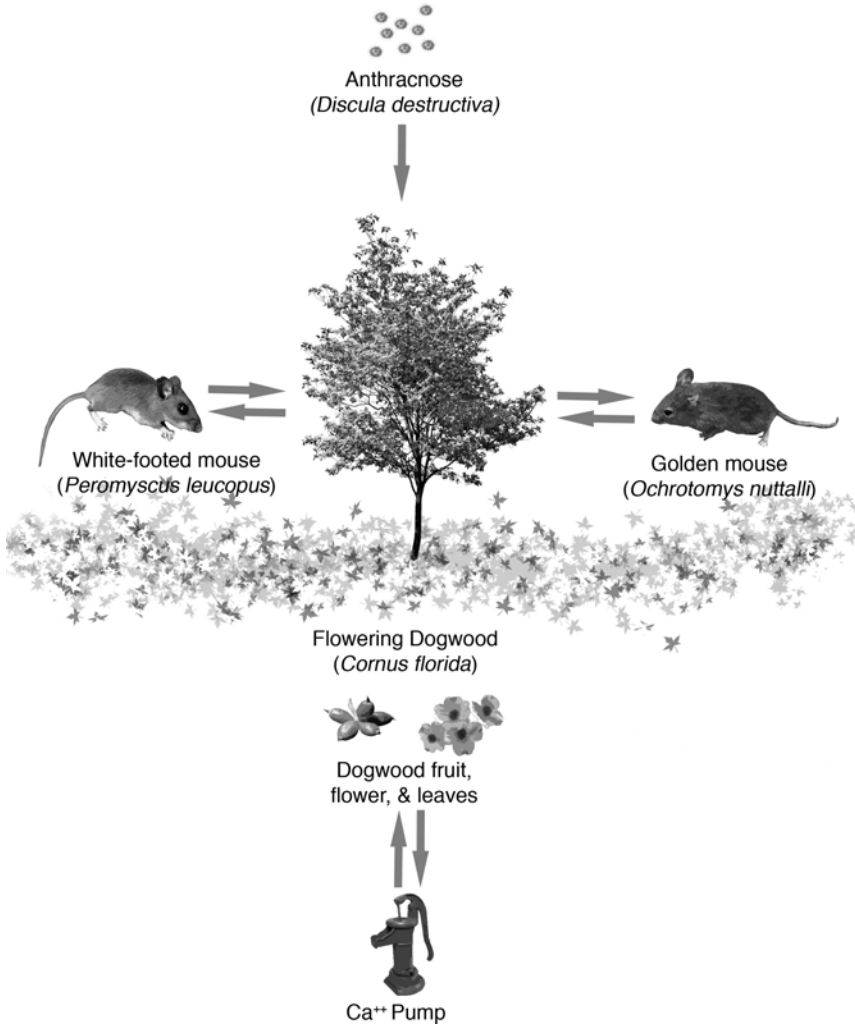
Anthracnose
(*Discula destructiva*)

White-footed mouse
(*Peromyscus leucopus*)

Golden mouse
(*Ochrotomys nuttalli*)

Flowering Dogwood
(*Cornus florida*)

Dogwood fruit, flower, & leaves

$Ca^{++}$ Pump